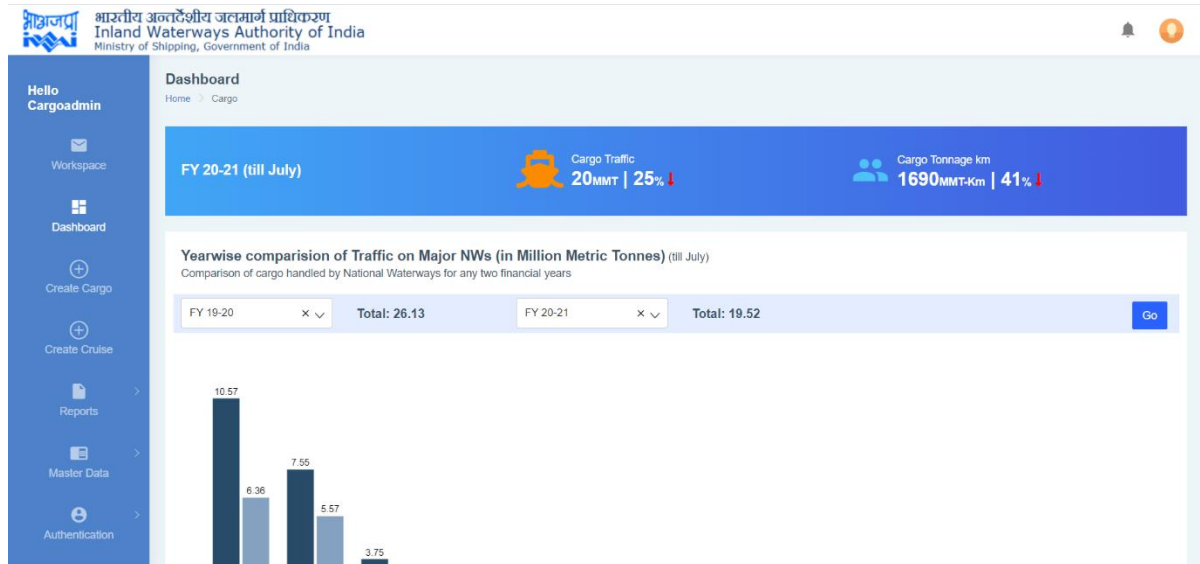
भाअजप्रा
IWAI
भारतीय अन्तर्देशीय जलमार्ग प्राधिकरण
Inland Waterways Authority of India
Ministry of Shipping, Government of India

Hello Cargoadmin

Workspace

Dashboard

Create Cargo

Create Cruise

Reports

Master Data

Authentication

Dashboard
Home > Cargo

FY 20-21 (till July)

Cargo Traffic
20MMT | 25%

Cargo Tonnage km
1690MMT-Km | 41%

Yearwise comparision of Traffic on Major NWs (in Million Metric Tonnes) (till July)
Comparison of cargo handled by National Waterways for any two financial years

FY 19-20
Total: 26.13
FY 20-21
Total: 19.52
Go

10.57
6.36
7.55
5.57
3.75